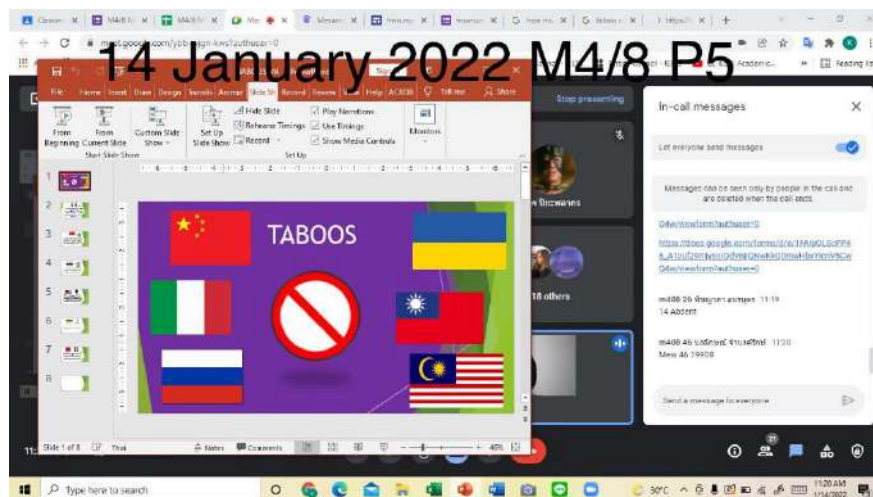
14 January 2022 M4/8 P5

meet.google.com/ybb-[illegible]?authuser=0

File Home Insert Draw Design Transitions Animations Slide Show Record Review View Help ACROBAT Tell me Share

From Beginning From Current Slide Custom Slide Show Set Up Slide Show Hide Slide Rehearse Timings Record Play Narrations Use Timings Show Media Controls Monitors

Start Slide Show Set Up

TABOOS

Slide 1 of 8 Thai Notes Comments 46%

Stop presenting

In-call messages

Let everyone send messages

Messages can be seen only by people in the call and are deleted when the call ends.

Q4e/viewform?authuser=0

https://docs.google.com/forms/d/e/1FAIpQLScPP4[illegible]Q4e/viewform?authuser=0

m408 26 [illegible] 11:19
14 Absent

m408 46 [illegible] 11:20
Mew 46 39908

Send a message to everyone

18 others

Type here to search

30°C 11:20 AM 1/14/2022